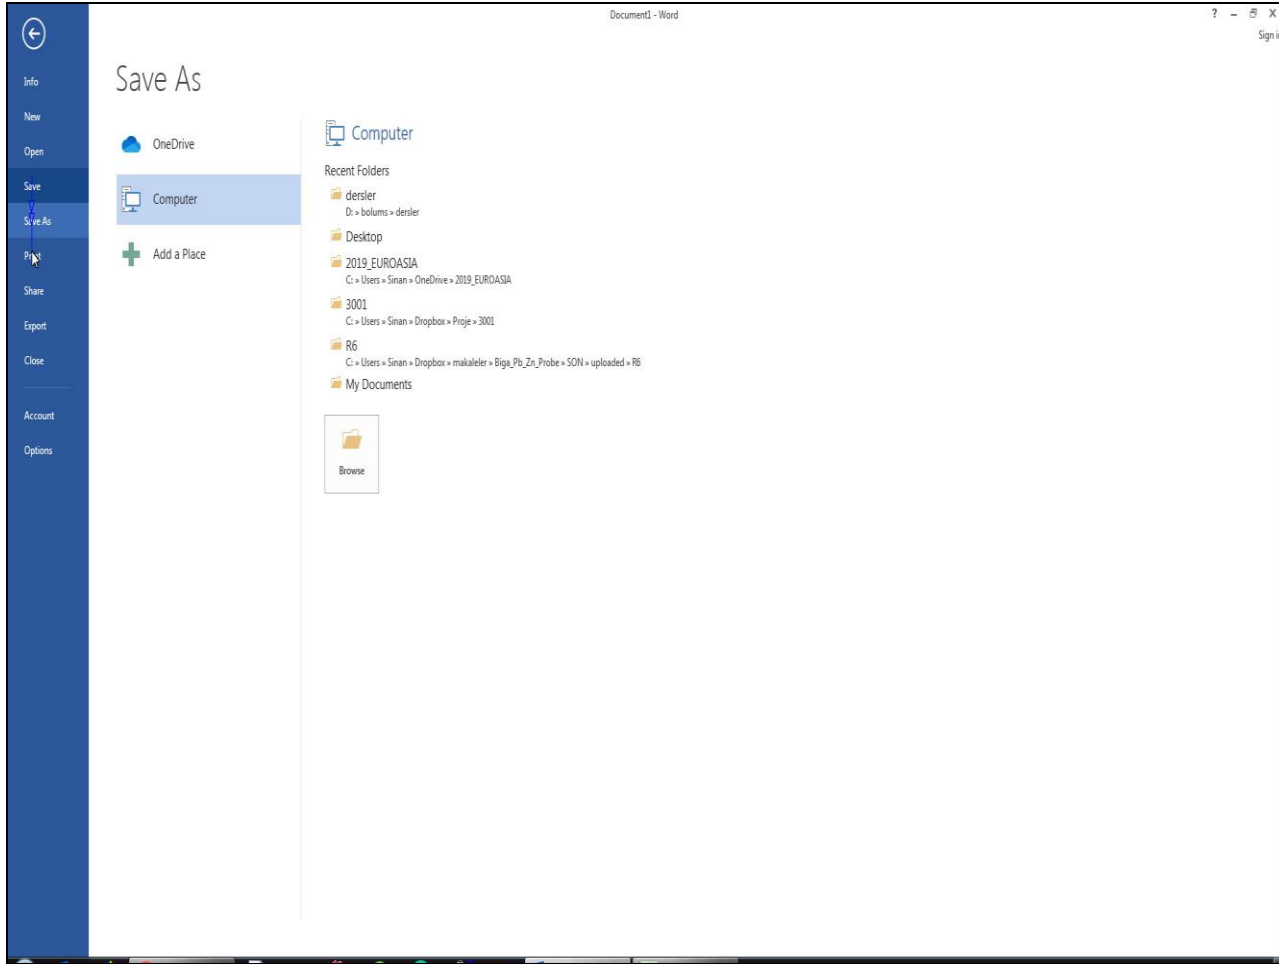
Document1 - Word

? – ⧉ X

Sign i

Info

New

Open

Save

Save As

Print

Share

Export

Close

Account

Options

Save As

OneDrive

Computer

Add a Place

Computer

Recent Folders

dersler
D: » bolums » dersler

Desktop

2019_EUROASIA
C: » Users » Sinan » OneDrive » 2019_EUROASIA

3001
C: » Users » Sinan » Dropbox » Proje » 3001

R6
C: » Users » Sinan » Dropbox » makaleler » Biga_Pb_Zn_Probe » SON » uploaded » R6

My Documents

Browse